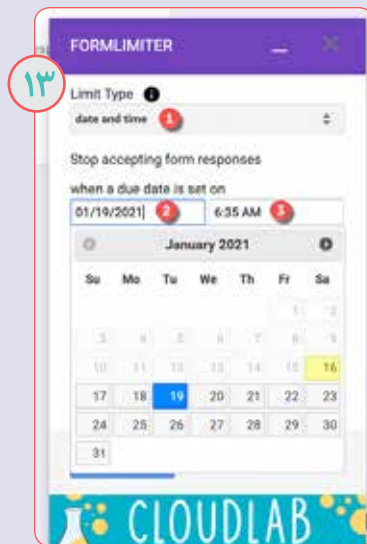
۱۳

FORMLIMITER

Limit Type

date and time 1

Stop accepting form responses

when a due date is set on

01/19/2021 2 6:35 AM 3

January 2021

| Su | Mo | Tu | We | Th | Fr | Sa |
|---|---|---|---|---|---|---|
| | | | | | 1 | 2 |
| 3 | 4 | 5 | 6 | 7 | 8 | 9 |
| 10 | 11 | 12 | 13 | 14 | 15 | 16 |
| 17 | 18 | 19 | 20 | 21 | 22 | 23 |
| 24 | 25 | 26 | 27 | 28 | 29 | 30 |
| 31 | | | | | | |

CLOUDLAB